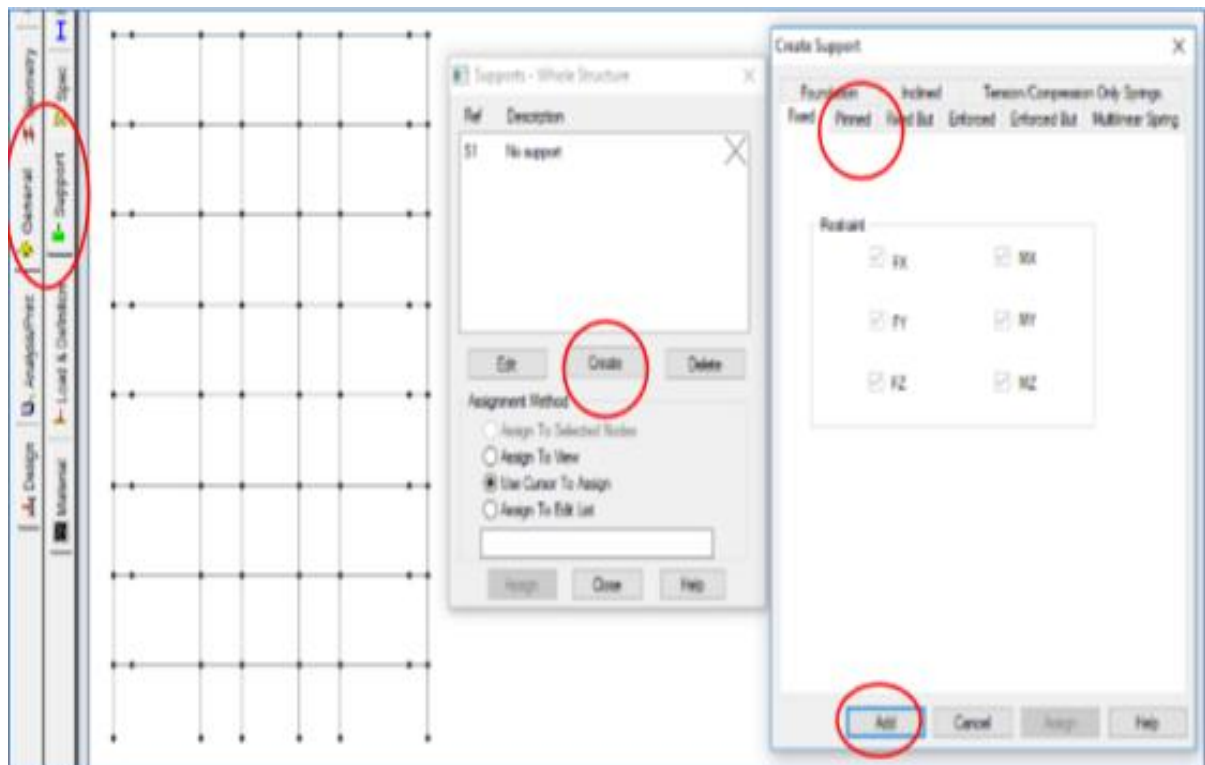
Geometry
General
Analysis/Print
Design
Spec
Support
Load & Definition
Material

Supports - Whole Structure
Ref Description
S1 No support
Edit Create Delete
Assignment Method
Assign To Selected Nodes
Assign To View
Use Cursor To Assign
Assign To Edit List
Assign Close Help

Create Support
Foundation Inclined Tension/Compression Only Springs
Fixed Pinned Fixed But Enforced Enforced But Multilinear Spring
Restraint
FX MX
FY MY
FZ MZ
Add Cancel Assign Help